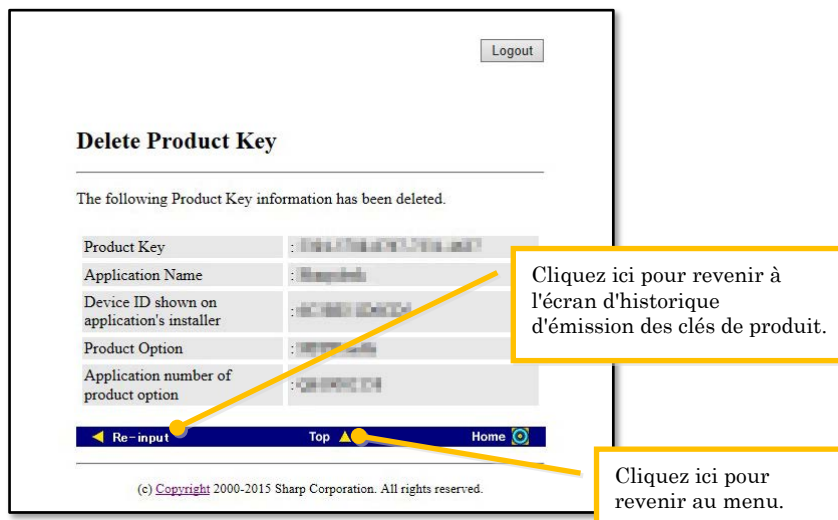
Logout

Delete Product Key

The following Product Key information has been deleted.

| | |
|---|---|
| Product Key | : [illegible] |
| Application Name | : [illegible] |
| Device ID shown on application's installer | : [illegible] |
| Product Option | : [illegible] |
| Application number of product option | : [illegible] |

Cliquez ici pour revenir à l'écran d'historique d'émission des clés de produit.

Re-input Top Home

Cliquez ici pour revenir au menu.

(c) Copyright 2000-2015 Sharp Corporation. All rights reserved.